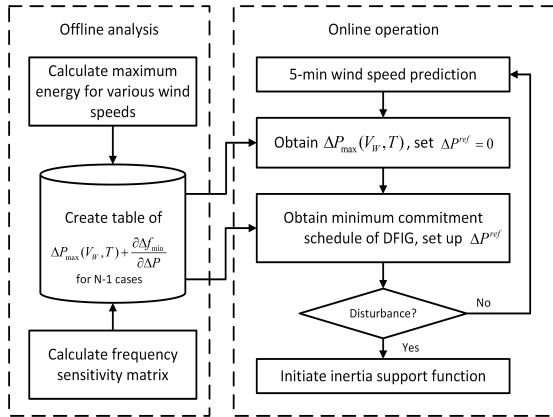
Offline analysis

Calculate maximum energy for various wind speeds

Create table of

$\Delta P_{\max}(V_W, T)$ + $\frac{\partial \Delta f_{\min}}{\partial \Delta P}$

for N-1 cases

Calculate frequency sensitivity matrix

Online operation

5-min wind speed prediction

Obtain $\Delta P_{\max}(V_W, T)$, set $\Delta P^{ref} = 0$

Obtain minimum commitment schedule of DFIG, set up $\Delta P^{ref}$

Disturbance?

No

Yes

Initiate inertia support function